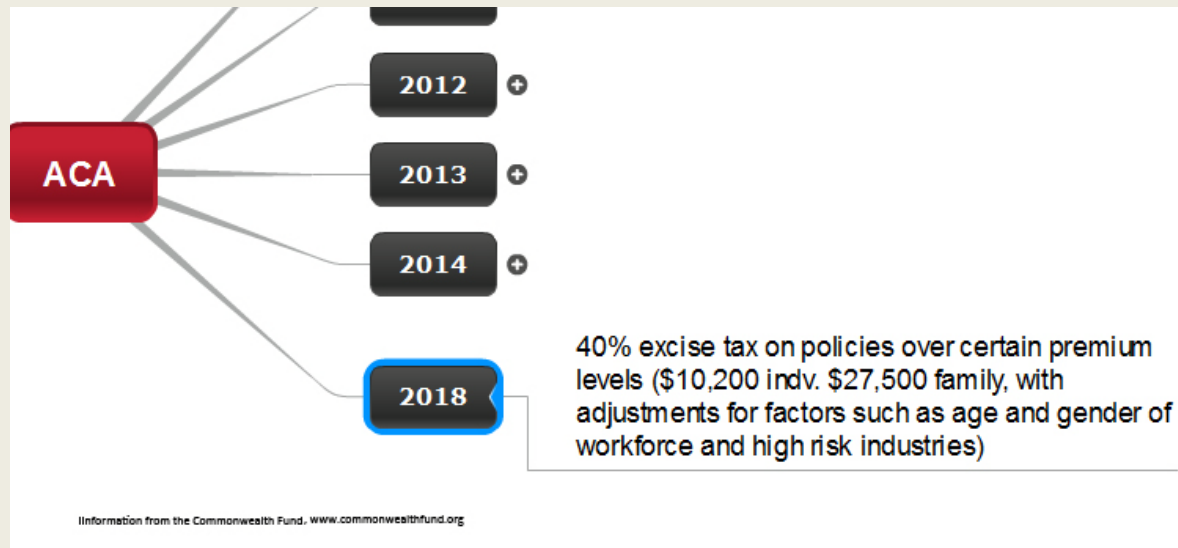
ACA

2012

2013

2014

2018

40% excise tax on policies over certain premium levels ($10,200 indv. $27,500 family, with adjustments for factors such as age and gender of workforce and high risk industries)

IInformation from the Commonwealth Fund, www.commonwealthfund.org